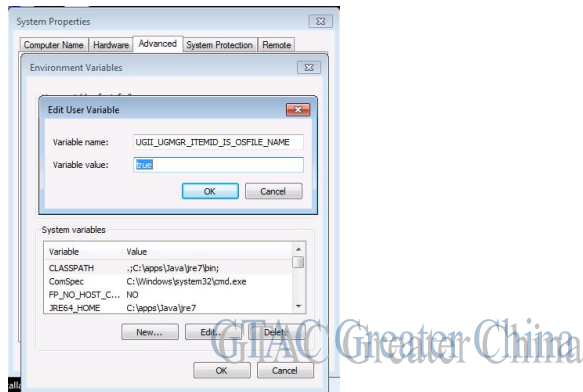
System Properties

Computer Name | Hardware | Advanced | System Protection | Remote

Environment Variables

Edit User Variable

Variable name: UGII_UGMGR_ITEMID_IS_OSFILE_NAME

Variable value: true

OK Cancel

System variables

| Variable | Value |
|---|---|
| CLASSPATH | .;C:\apps\Java\jre7\bin; |
| ComSpec | C:\Windows\system32\cmd.exe |
| FP_NO_HOST_C... | NO |
| JRE64_HOME | C:\apps\Java\jre7 |

New... Edit... Delete

OK Cancel

GTAC Greater China

talla